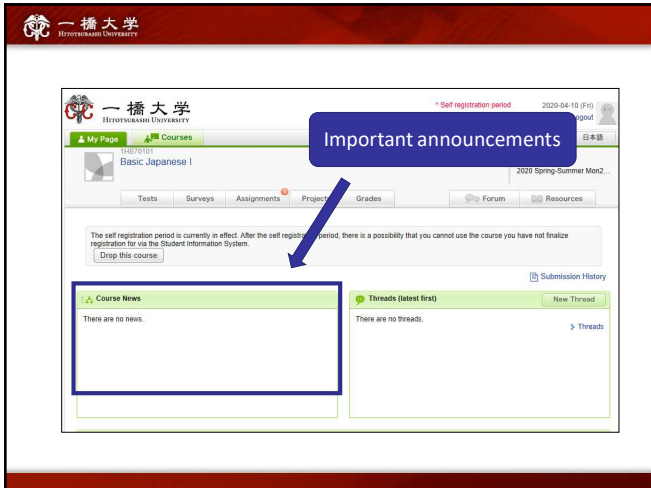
一橋大学
Hitotsubashi University

一橋大学
Hitotsubashi University

* Self registration period

2020-04-10 (Fri)

ogout

My Page

Courses

日本語

Important announcements

1HB70101
Basic Japanese I

2020 Spring-Summer Mon2...

Tests

Surveys

Assignments

Project

Grades

Forum

Resources

The self registration period is currently in effect. After the self registra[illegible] period, there is a possibility that you cannot use the course you have not finalize registration for via the Student Information System.

Drop this course

Submission History

Course News

There are no news.

Threads (latest first)

New Thread

There are no threads.

> Threads